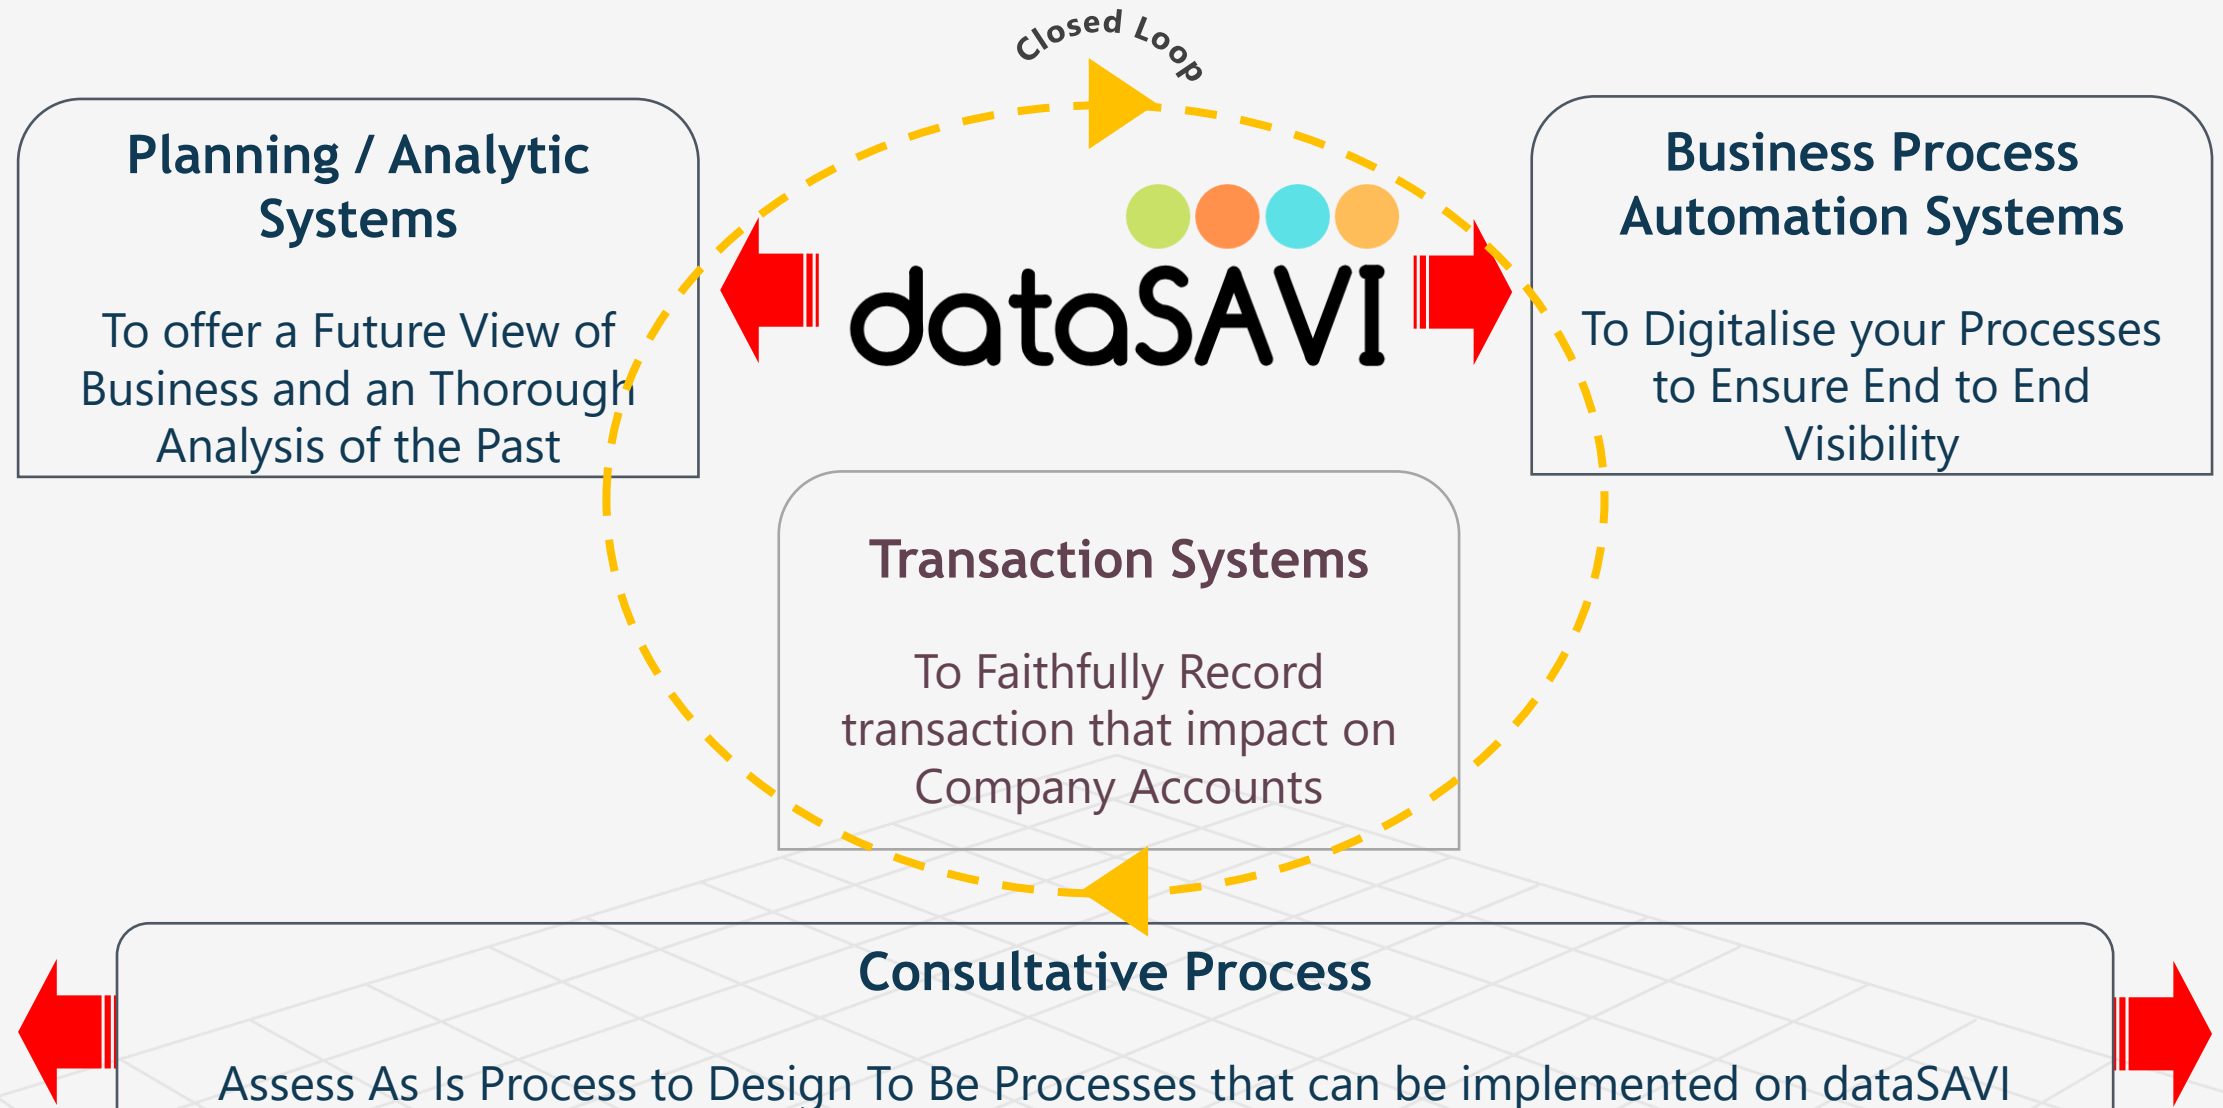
Closed Loop

Planning / Analytic Systems

To offer a Future View of Business and an Thorough Analysis of the Past

dataSAVI

Business Process Automation Systems

To Digitalise your Processes to Ensure End to End Visibility

Transaction Systems

To Faithfully Record transaction that impact on Company Accounts

Consultative Process

Assess As Is Process to Design To Be Processes that can be implemented on dataSAVI